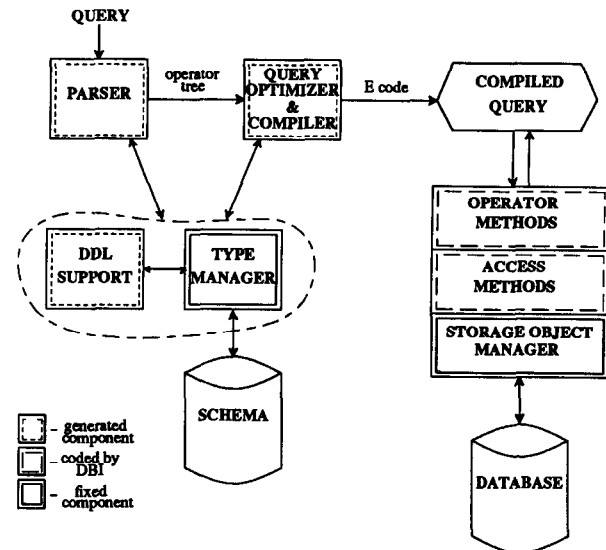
QUERY

PARSER

operator tree

QUERY OPTIMIZER & COMPILER

E code

COMPILED QUERY

OPERATOR METHODS

ACCESS METHODS

STORAGE OBJECT MANAGER

DDL SUPPORT

TYPE MANAGER

SCHEMA

DATABASE

- generated component
- coded by DBI
- fixed component